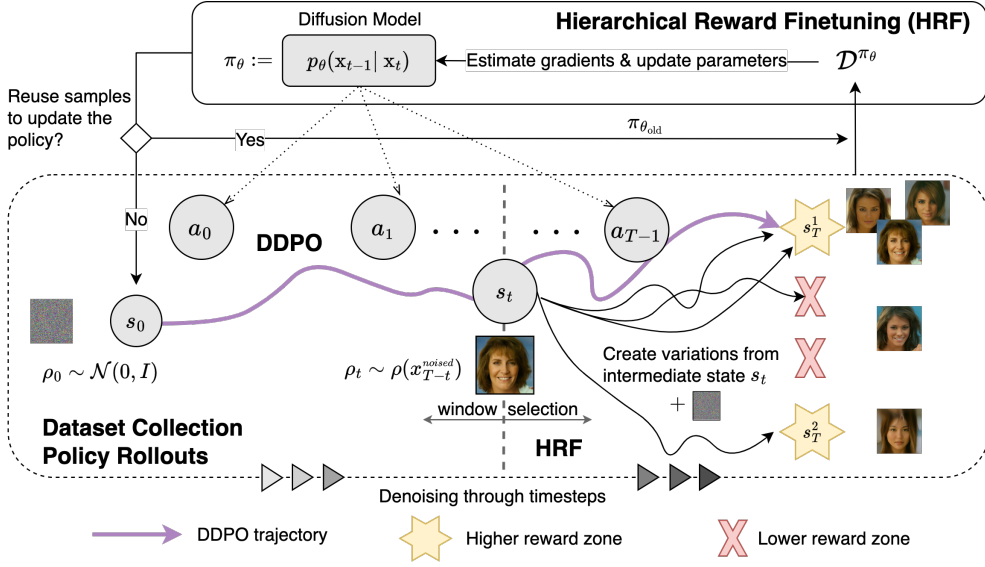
Hierarchical Reward Finetuning (HRF)

Diffusion Model

$\pi_\theta :=$ $p_\theta(\mathrm{x}_{t-1} | \mathrm{x}_t)$ Estimate gradients & update parameters $\mathcal{D}^{\pi_\theta}$

Reuse samples to update the policy?

Yes

$\pi_{\theta_{\text{old}}}$

No

$a_0$ DDPO $a_1$ . . . . . . $a_{T-1}$

$s_T^1$

$s_0$

$s_t$

$\rho_0 \sim \mathcal{N}(0, I)$

$\rho_t \sim \rho(x_{T-t}^{noised})$

Create variations from intermediate state $s_t$

+

window selection

$s_T^2$

Dataset Collection Policy Rollouts

HRF

Denoising through timesteps

DDPO trajectory

Higher reward zone

Lower reward zone